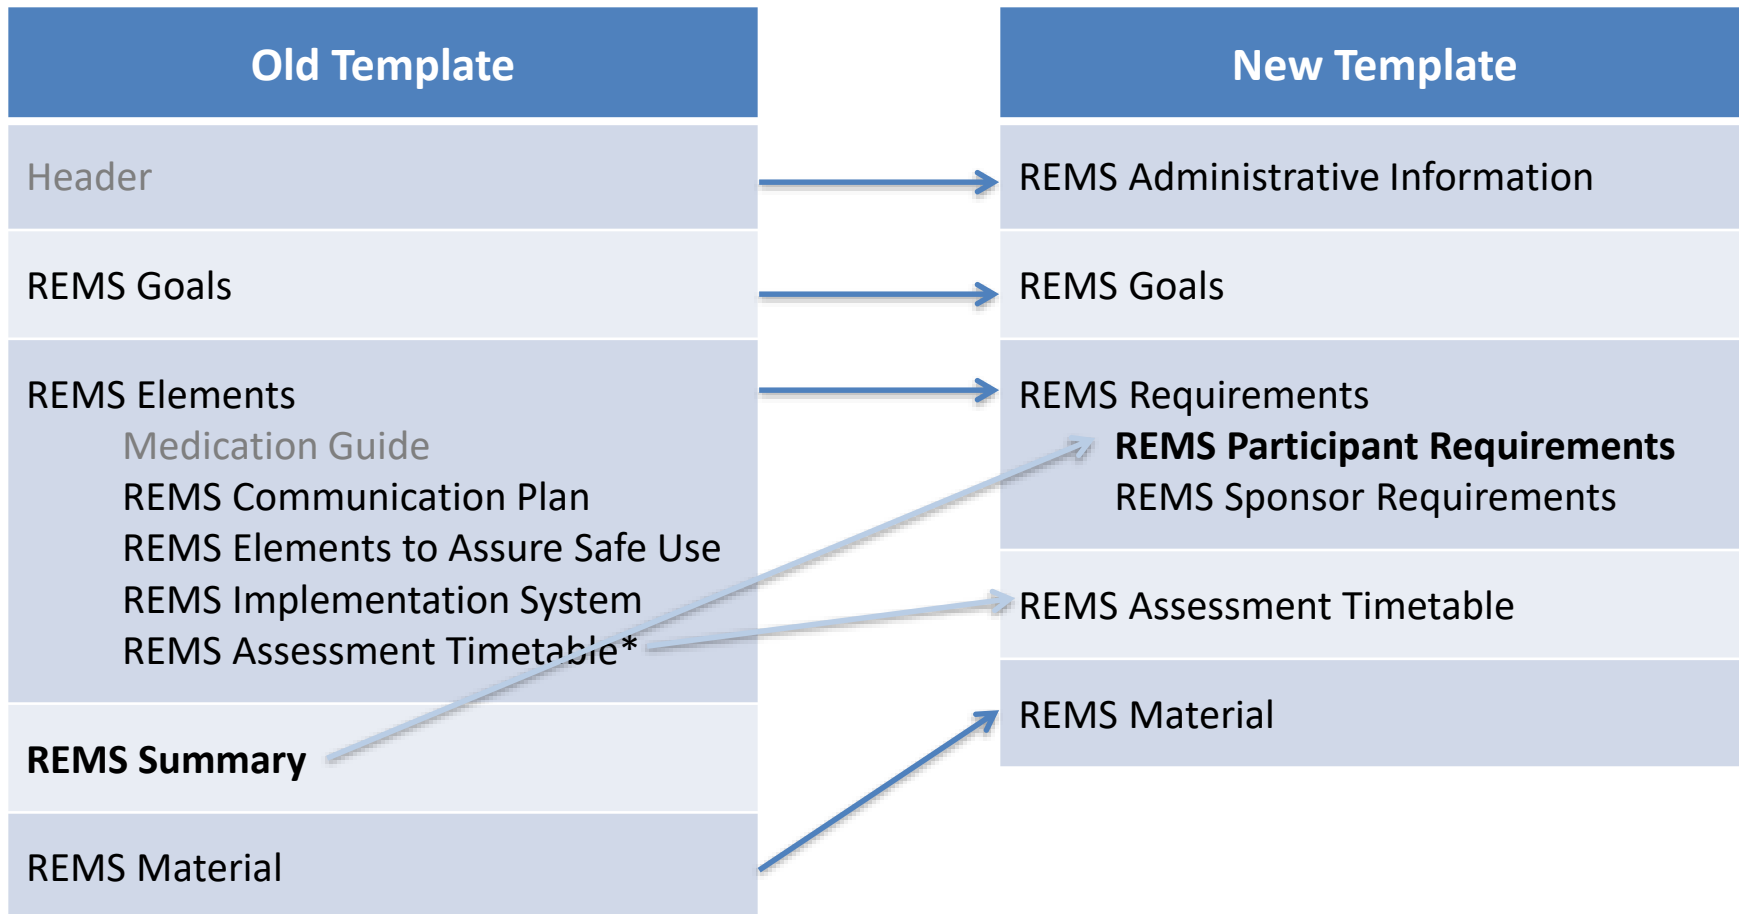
Old Template

Header

REMS Goals

REMS Elements
Medication Guide
REMS Communication Plan
REMS Elements to Assure Safe Use
REMS Implementation System
REMS Assessment Timetable*

**REMS Summary**

REMS Material

New Template

REMS Administrative Information

REMS Goals

REMS Requirements
**REMS Participant Requirements**
REMS Sponsor Requirements

REMS Assessment Timetable

REMS Material